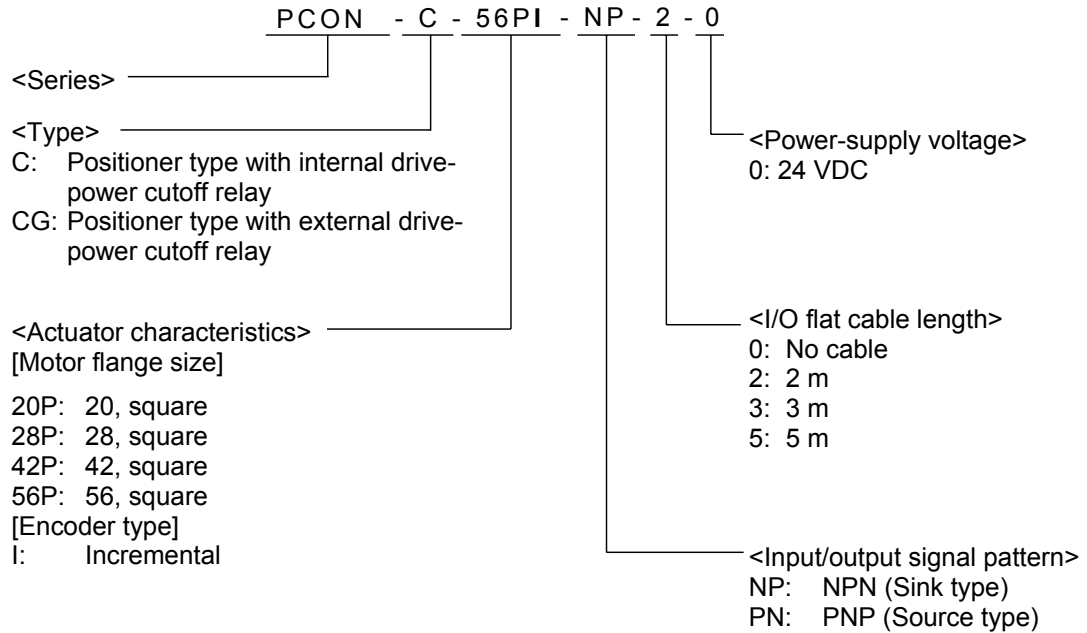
PCON - C - 56PI - NP - 2 - 0

<Series>

<Type>
C: Positioner type with internal drive-power cutoff relay
CG: Positioner type with external drive-power cutoff relay

<Power-supply voltage>
0: 24 VDC

<Actuator characteristics>
[Motor flange size]

20P: 20, square
28P: 28, square
42P: 42, square
56P: 56, square
[Encoder type]
I: Incremental

<I/O flat cable length>
0: No cable
2: 2 m
3: 3 m
5: 5 m

<Input/output signal pattern>
NP: NPN (Sink type)
PN: PNP (Source type)